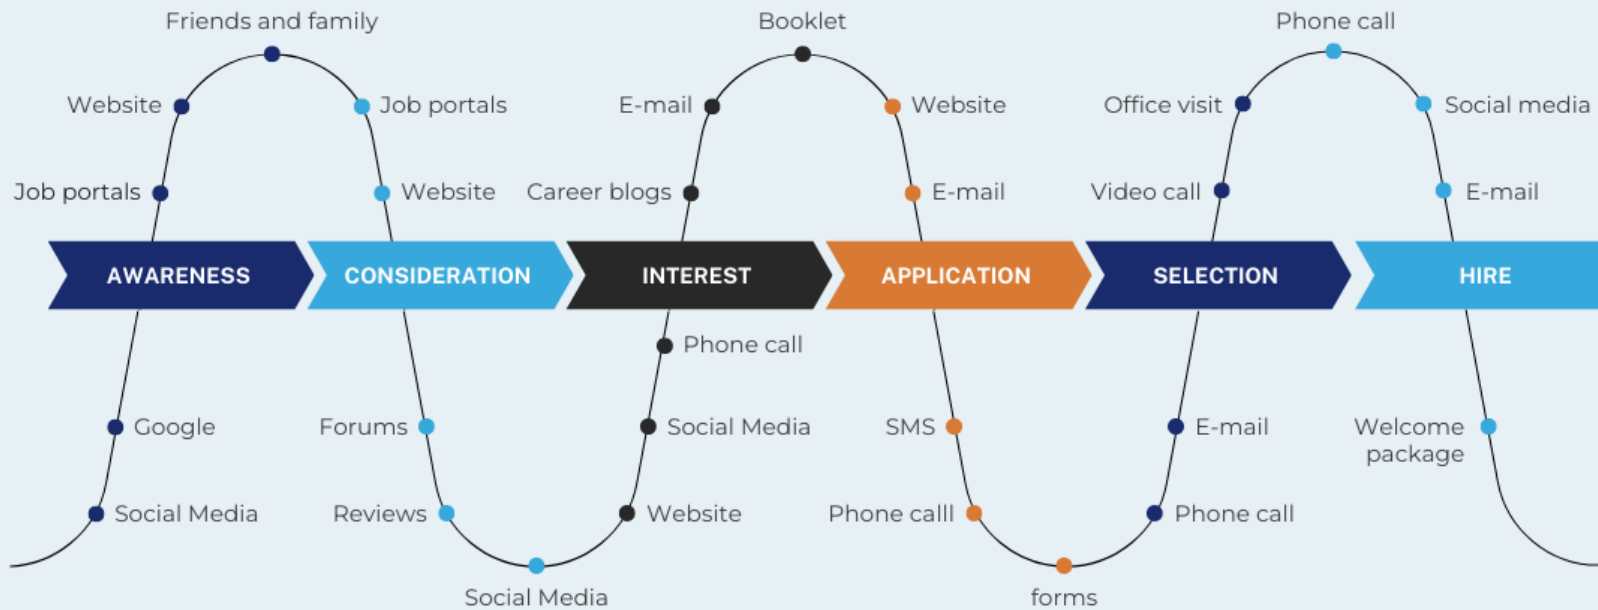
Friends and family

Website

Job portals

Job portals

Website

AWARENESS

CONSIDERATION

Google

Social Media

Forums

Reviews

Social Media

Booklet

E-mail

Career blogs

Website

E-mail

INTEREST

APPLICATION

Phone call

Social Media

Website

SMS

Phone calll

forms

Phone call

Office visit

Video call

Social media

E-mail

SELECTION

HIRE

E-mail

Phone call

Welcome package